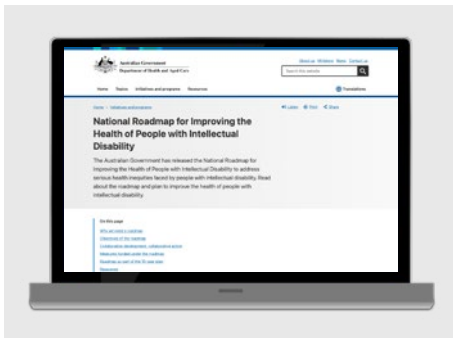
Australian Government
Department of Health and Aged Care

About us Ministers News Contact us

Search this website

Home Topics Initiatives and programs Resources

Translations

Home > Initiatives and programs

Listen Print Share

National Roadmap for Improving the Health of People with Intellectual Disability

The Australian Government has released the National Roadmap for Improving the Health of People with Intellectual Disability to address serious health inequities faced by people with intellectual disability. Read about the roadmap and plan to improve the health of people with intellectual disability.

On this page

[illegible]
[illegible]
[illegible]
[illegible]
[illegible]
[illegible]